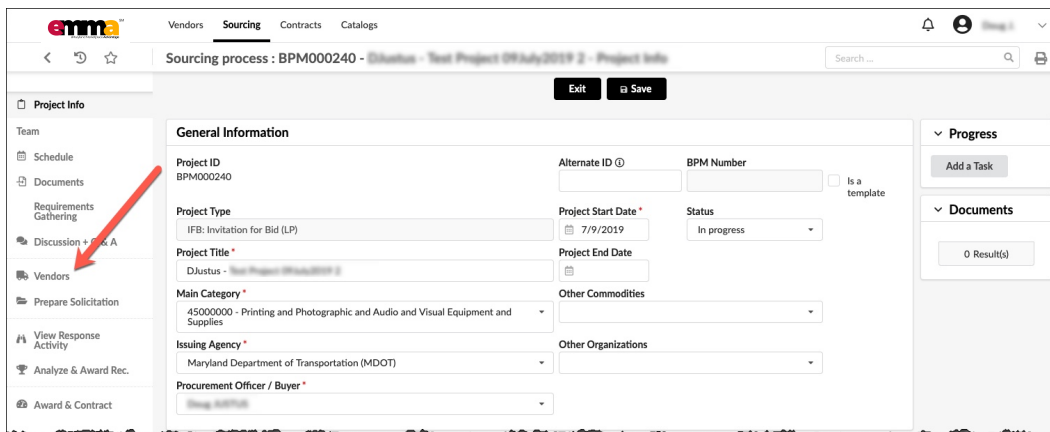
emma

Vendors Sourcing Contracts Catalogs

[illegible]

Sourcing process : BPM000240 - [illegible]

Search ...

Exit Save

Project Info

Team

Schedule

Documents

Requirements Gathering

Discussion + Q & A

Vendors

Prepare Solicitation

View Response Activity

Analyze & Award Rec.

Award & Contract

General Information

Project ID
BPM000240

Alternate ID ⓘ

BPM Number

Is a template

Project Type
IFB: Invitation for Bid (LP)

Project Start Date *
7/9/2019

Status
In progress

Project Title *
DJustus - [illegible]

Project End Date

Main Category *
45000000 - Printing and Photographic and Audio and Visual Equipment and Supplies

Other Commodities

Issuing Agency *
Maryland Department of Transportation (MDOT)

Other Organizations

Procurement Officer / Buyer *
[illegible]

Progress

Add a Task

Documents

0 Result(s)